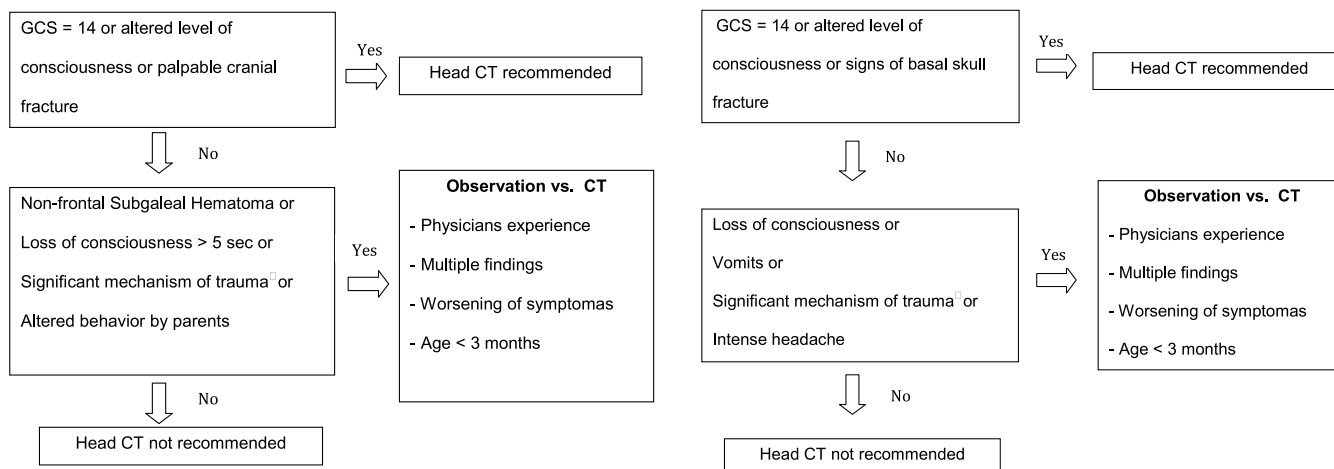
GCS = 14 or altered level of consciousness or palpable cranial fracture

Yes

Head CT recommended

No

Non-frontal Subgaleal Hematoma or Loss of consciousness > 5 sec or Significant mechanism of trauma□or Altered behavior by parents

Yes

Observation vs. CT

- Physicians experience
- Multiple findings
- Worsening of symptomas
- Age < 3 months

No

Head CT not recommended

GCS = 14 or altered level of consciousness or signs of basal skull fracture

Yes

Head CT recommended

No

Loss of consciousness or Vomits or Significant mechanism of trauma□or Intense headache

Yes

Observation vs. CT

- Physicians experience
- Multiple findings
- Worsening of symptomas
- Age < 3 months

No

Head CT not recommended